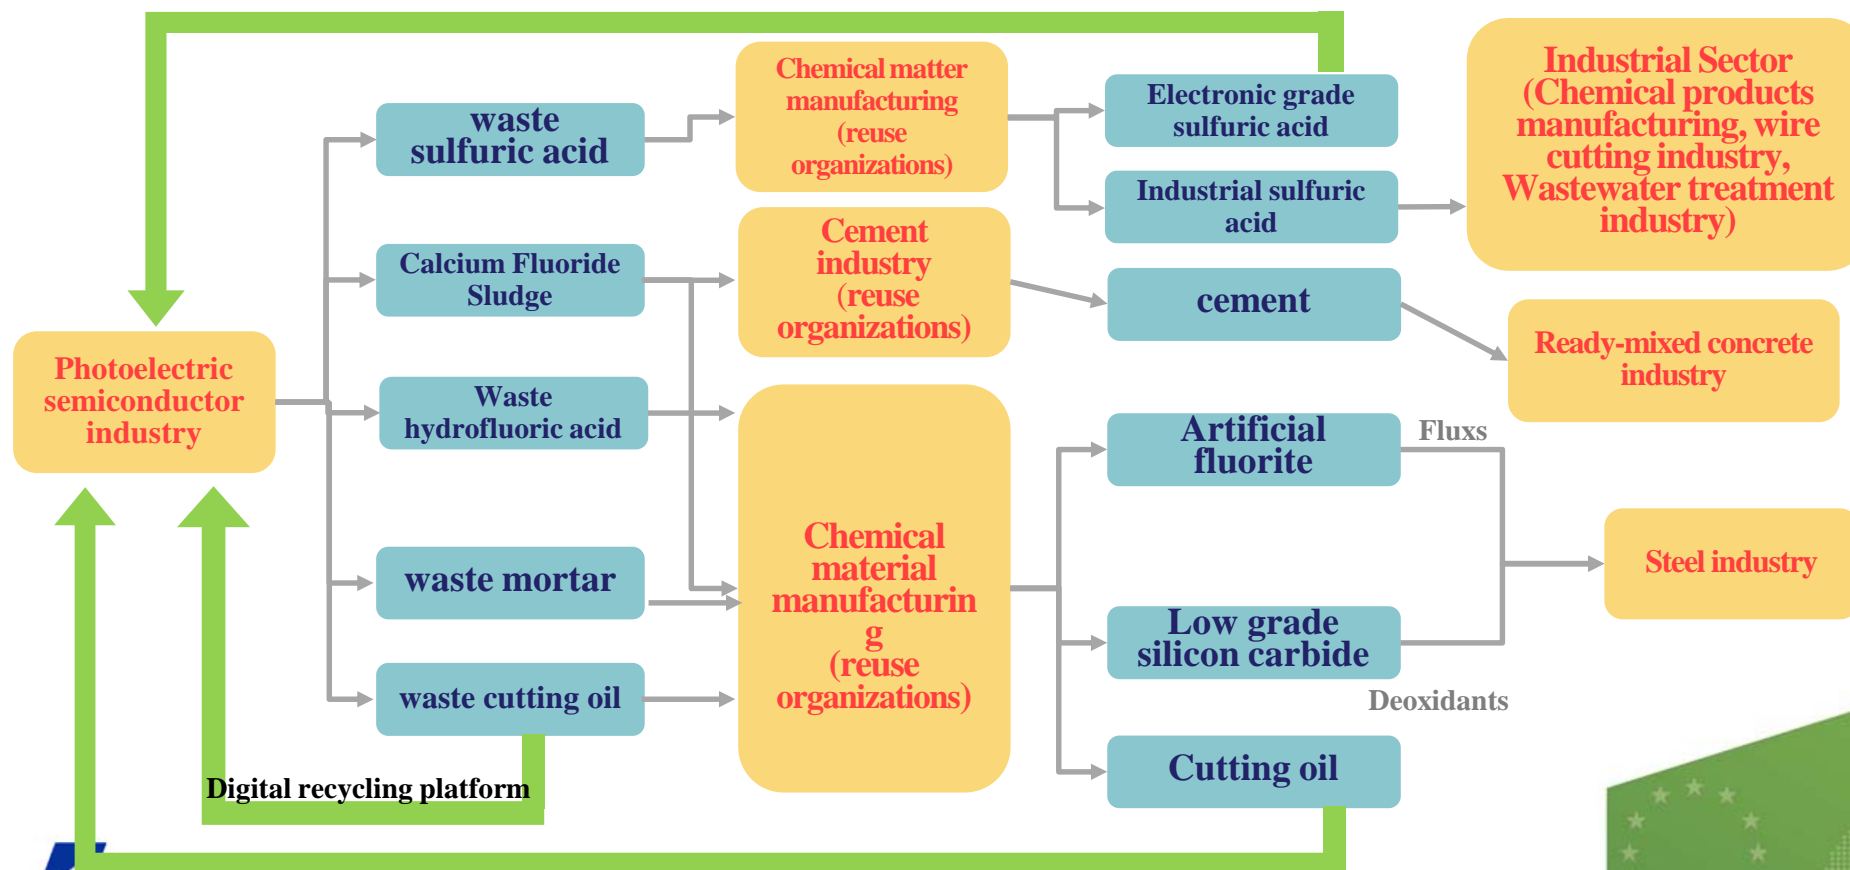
Photoelectric semiconductor industry

waste sulfuric acid

Calcium Fluoride Sludge

Waste hydrofluoric acid

waste mortar

waste cutting oil

Chemical matter manufacturing (reuse organizations)

Cement industry (reuse organizations)

Chemical material manufacturin g (reuse organizations)

Electronic grade sulfuric acid

Industrial sulfuric acid

cement

Artificial fluorite

Low grade silicon carbide

Cutting oil

Industrial Sector (Chemical products manufacturing, wire cutting industry, Wastewater treatment industry)

Ready-mixed concrete industry

Fluxs

Steel industry

Deoxidants

Digital recycling platform